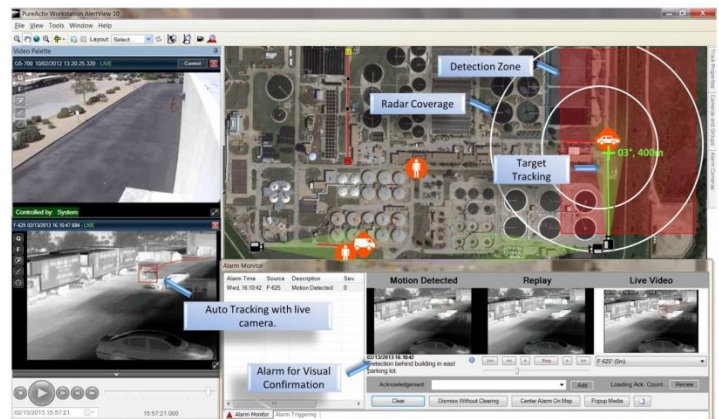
PureActiv Workstation AlertView 10

File View Tools Window Help

Layout Select

Video Palette

GS-700 10/02/2012 13:20:25.329 LIVE

Control

Controlled by: System

F-625 02/13/2013 16:10:47.684 LIVE

Detection Zone

Radar Coverage

Target Tracking

03°, 400m

Alarm Monitor

| Alarm Time | Source | Description | Sev. |
|---|---|---|---|
| Wed, 16:10:42 | F-625 | Motion Detected | 0 |

Motion Detected

Replay

Live Video

Auto Tracking with live camera.

02/13/2013 16:10:42
Detection behind building in east parking lot.

Alarm for Visual Confirmation

Acknowledgement:

Add

Loading Ack. Count

Review

Clear

Dismiss Without Clearing

Center Alarm On Map

Popup Media

F-625 (5m)

02/13/2013 15:57:21

15:57:21.000

Alarm Monitor

Alarm Triggering

Track Properties

Cameras and Groups

Alarm Controls